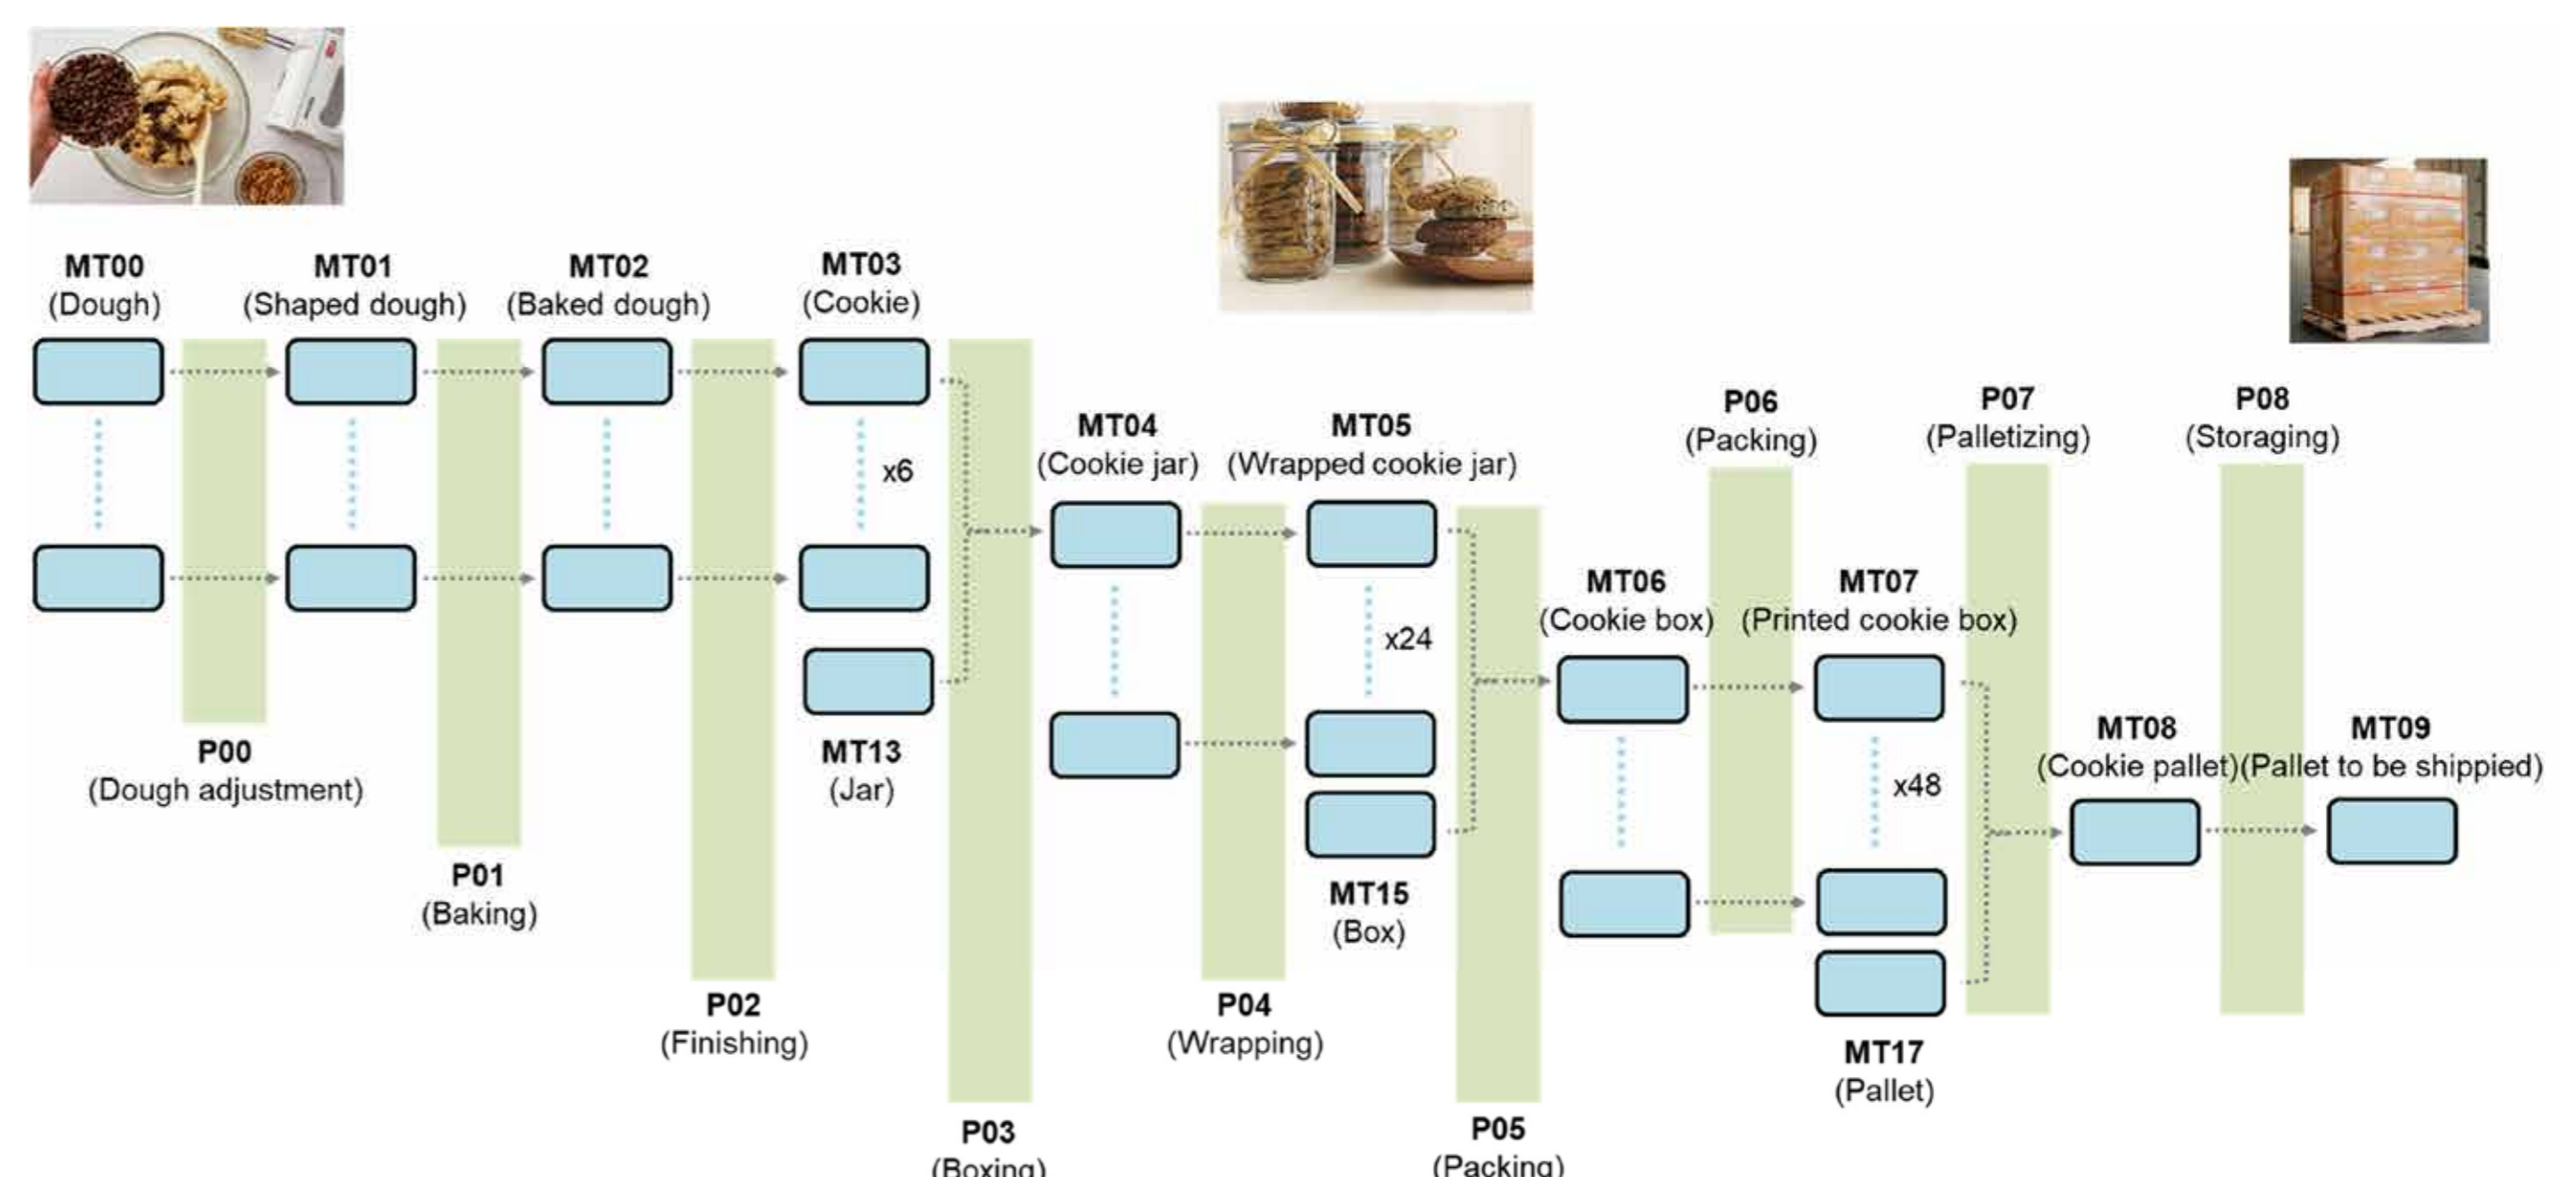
MT00
(Dough)

MT01
(Shaped dough)

MT02
(Baked dough)

MT03
(Cookie)

x6

MT04
(Cookie jar)

MT05
(Wrapped cookie jar)

P06
(Packing)

P07
(Palletizing)

P08
(Storaging)

x24

MT06
(Cookie box)

MT07
(Printed cookie box)

P00
(Dough adjustment)

MT13
(Jar)

x48

MT08
(Cookie pallet)

MT09
(Pallet to be shippied)

P01
(Baking)

MT15
(Box)

P02
(Finishing)

P04
(Wrapping)

MT17
(Pallet)

P03
(Boxing)

P05
(Packing)